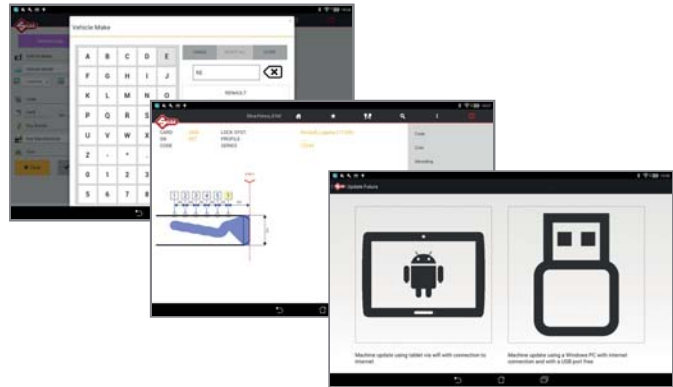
Vehicle Make

| A | B | C | D | E |
|---|---|---|---|---|
| F | G | H | I | J |
| K | L | M | N | O |
| P | Q | R | S | T |
| U | V | W | X | Y |
| Z | - | . | | |
| 0 | 1 | 2 | 3 | |
| 5 | 6 | 7 | 8 | |

RE

RENAULT

CARD
ON
CODE

LOCK SYST.
PROFILE
SERIES

Code

Cuts

Decoding

Update Futura

Machine update using tablet via wifi with connection to internet

Machine update using a Windows PC with internet connection and with a USB port free